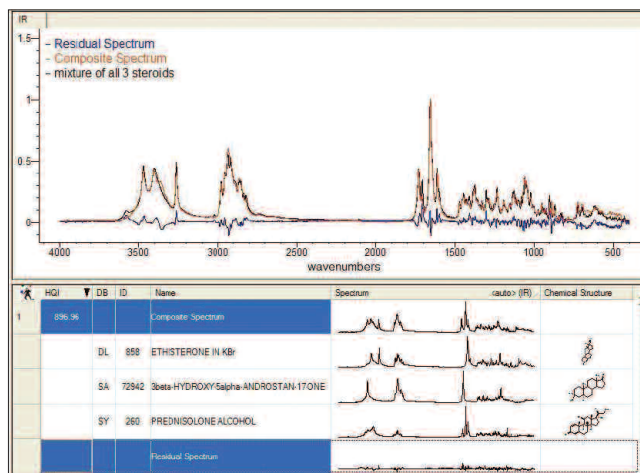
IR

1.5
1
0.5
0

- Residual Spectrum
- Composite Spectrum
- mixture of all 3 steroids

4000 3500 3000 2500 2000 1500 1000 500
wavenumbers

| | HQI | DB | ID | Name | Spectrum <auto> (IR) | Chemical Structure |
|---|---|---|---|---|---|---|
| 1 | 896.96 | | | Composite Spectrum | | |
| | | DL | 858 | ETHISTERONE IN KBr | | |
| | | SA | 72942 | 3beta-HYDROXY-5alpha-ANDROSTAN-17-ONE | | |
| | | SY | 260 | PREDNISOLONE ALCOHOL | | |
| | | | | Residual Spectrum | | |